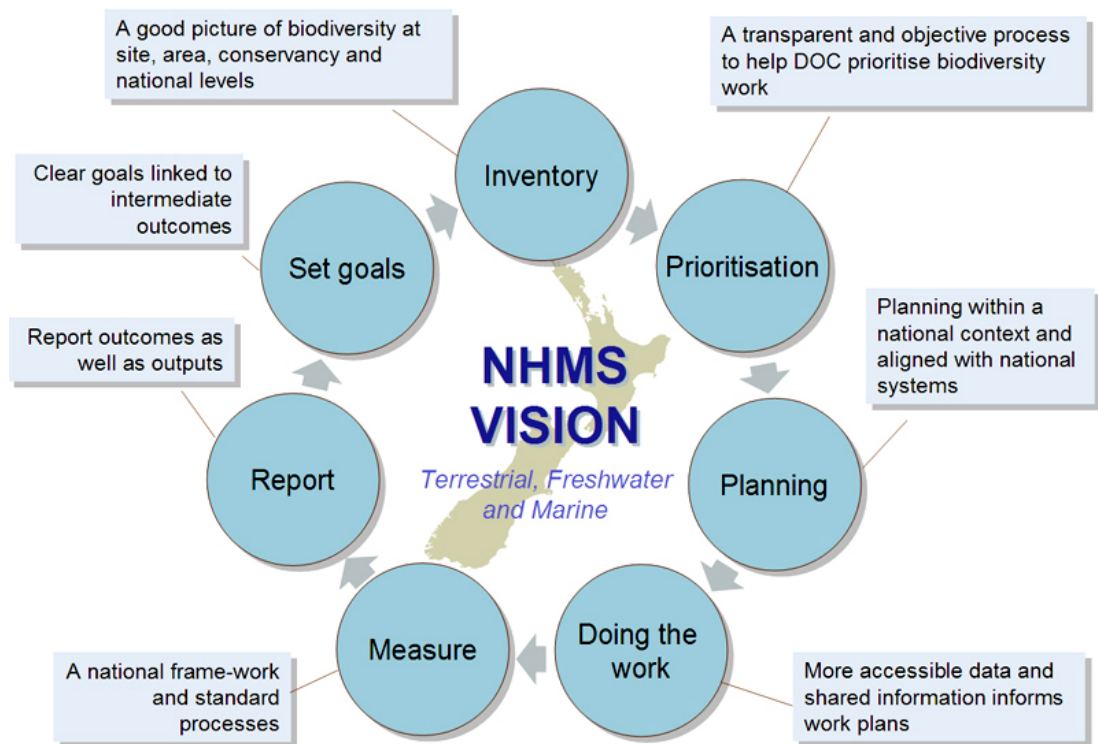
A good picture of biodiversity at site, area, conservancy and national levels

A transparent and objective process to help DOC prioritise biodiversity work

Inventory

Clear goals linked to intermediate outcomes

Set goals

Prioritisation

Planning within a national context and aligned with national systems

Report outcomes as well as outputs

NHMS VISION

Terrestrial, Freshwater and Marine

Report

Planning

Measure

Doing the work

A national frame-work and standard processes

More accessible data and shared information informs work plans